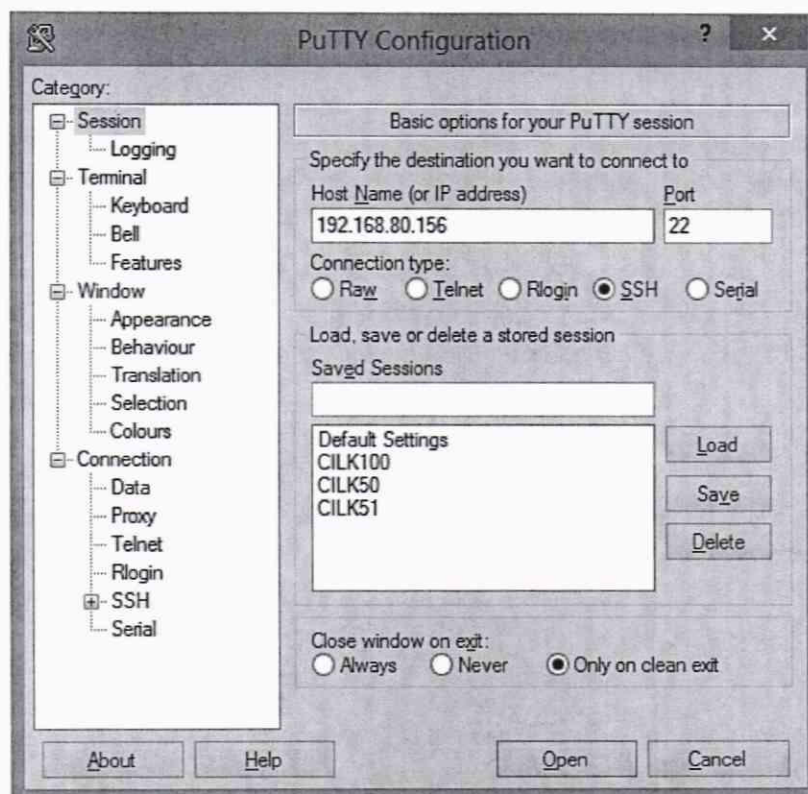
PuTTY Configuration

?

×

Category:

Session

Logging

Terminal

Keyboard

Bell

Features

Window

Appearance

Behaviour

Translation

Selection

Colours

Connection

Data

Proxy

Telnet

Rlogin

SSH

Serial

Basic options for your PuTTY session

Specify the destination you want to connect to

Host Name (or IP address)

Port

192.168.80.156

22

Connection type:

Raw Telnet Rlogin SSH Serial

Load, save or delete a stored session

Saved Sessions

Default Settings
CILK100
CILK50
CILK51

Load

Save

Delete

Close window on exit:

Always Never Only on clean exit

About

Help

Open

Cancel